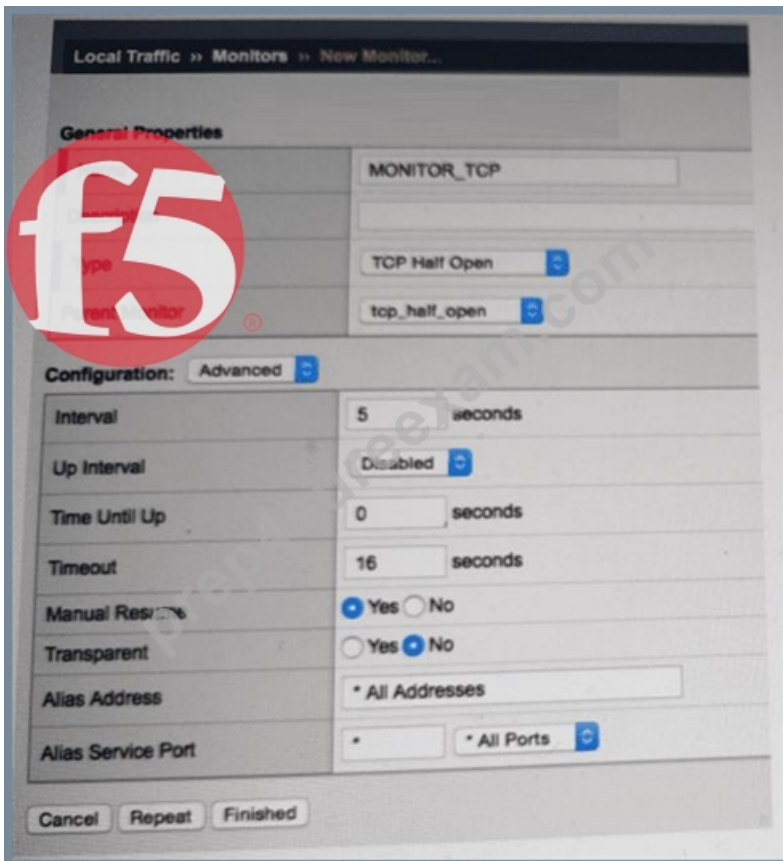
Local Traffic » Monitors » New Monitor...

General Properties

| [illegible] | MONITOR_TCP |
|---|---|
| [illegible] | |
| Type | TCP Half Open |
| Parent Monitor | tcp_half_open |

Configuration: Advanced

| | |
|---|---|
| Interval | 5 seconds |
| Up Interval | Disabled |
| Time Until Up | 0 seconds |
| Timeout | 16 seconds |
| Manual Resume | Yes No |
| Transparent | Yes No |
| Alias Address | * All Addresses |
| Alias Service Port | * * All Ports |

Cancel Repeat Finished